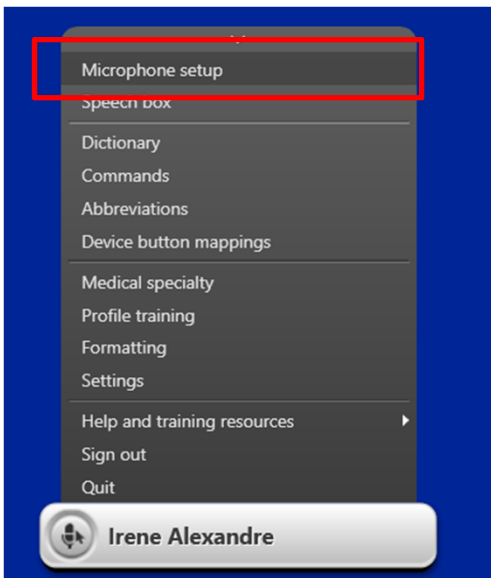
Microphone setup
Speech box

Dictionary
Commands
Abbreviations
Device button mappings

Medical specialty
Profile training
Formatting
Settings

Help and training resources
Sign out
Quit

Irene Alexandre